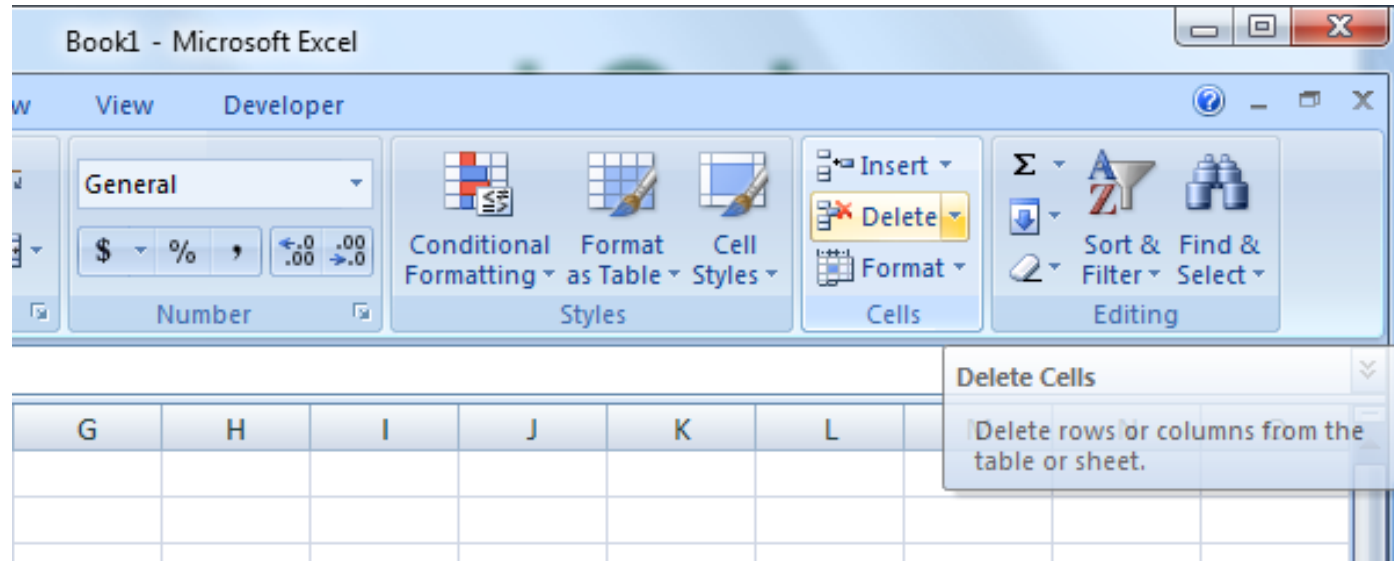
Book1 - Microsoft Excel

w View Developer

General

$ % ,

$^{\leftarrow.0}_{.00}$ $^{.00}_{\rightarrow.0}$

Number

Conditional Formatting

Format as Table

Cell Styles

Styles

Insert

Delete

Format

Cells

Σ

Sort & Filter

Find & Select

Editing

Delete Cells

Delete rows or columns from the table or sheet.

| G | H | I | J | K | L |
|---|---|---|---|---|---|